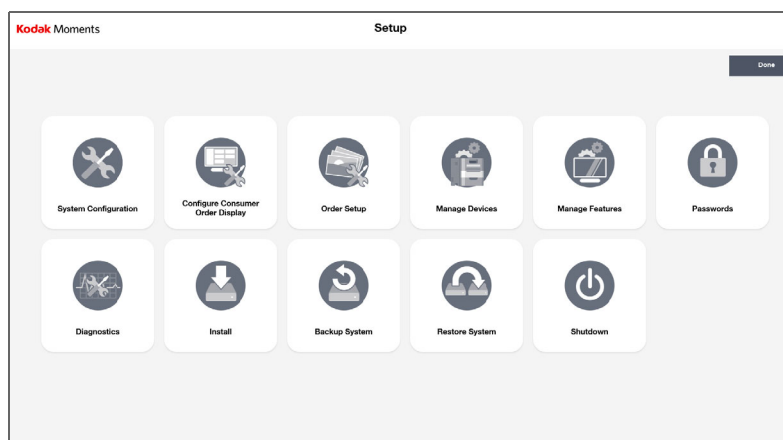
Kodak Moments

Setup

Done

System Configuration

Configure Consumer Order Display

Order Setup

Manage Devices

Manage Features

Passwords

Diagnostics

Install

Backup System

Restore System

Shutdown